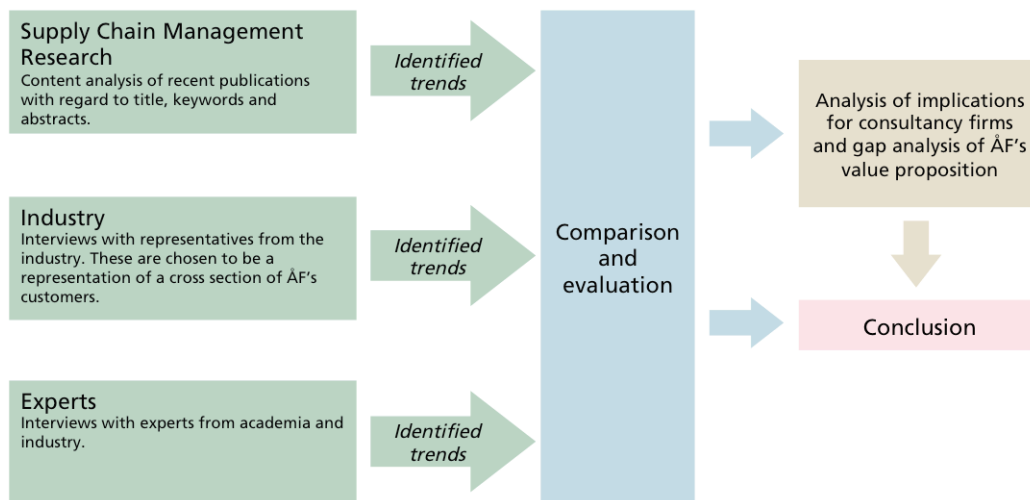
Supply Chain Management Research
Content analysis of recent publications with regard to title, keywords and abstracts.

Identified trends

Industry
Interviews with representatives from the industry. These are chosen to be a representation of a cross section of ÅF's customers.

Identified trends

Experts
Interviews with experts from academia and industry.

Identified trends

Comparison and evaluation

Analysis of implications for consultancy firms and gap analysis of ÅF's value proposition

Conclusion